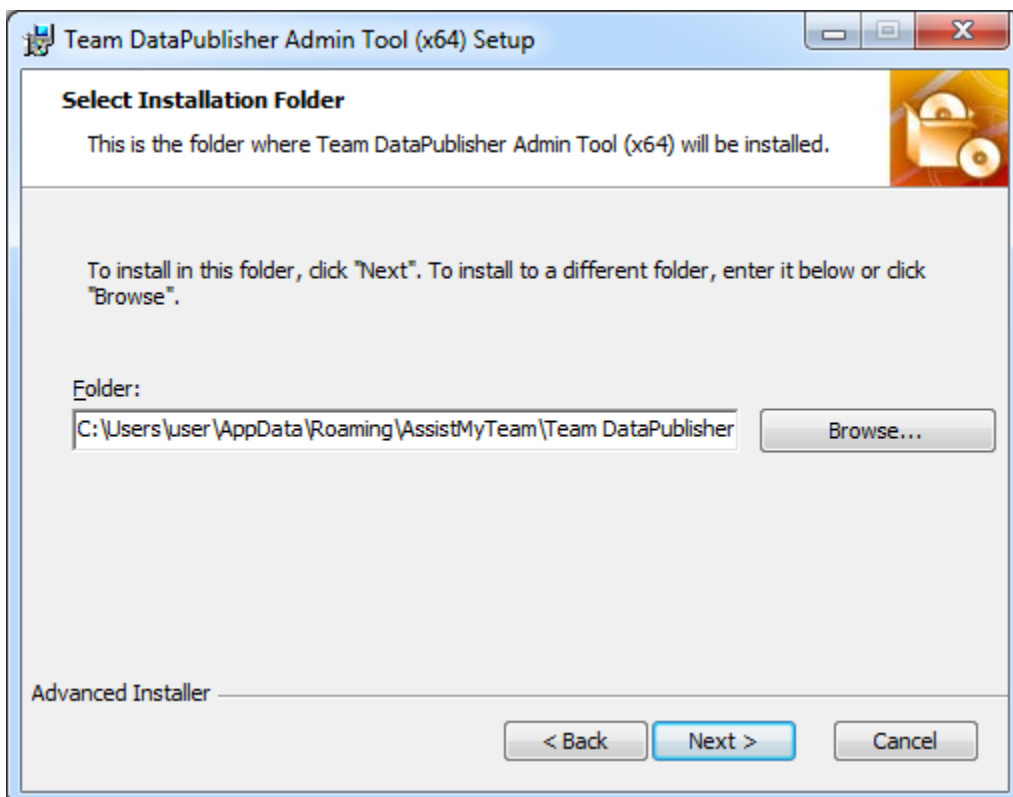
Team DataPublisher Admin Tool (x64) Setup

Select Installation Folder

This is the folder where Team DataPublisher Admin Tool (x64) will be installed.

To install in this folder, click "Next". To install to a different folder, enter it below or click "Browse".

Folder:

C:\Users\user\AppData\Roaming\AssistMyTeam\Team DataPublisher

Browse...

Advanced Installer

< Back

Next >

Cancel